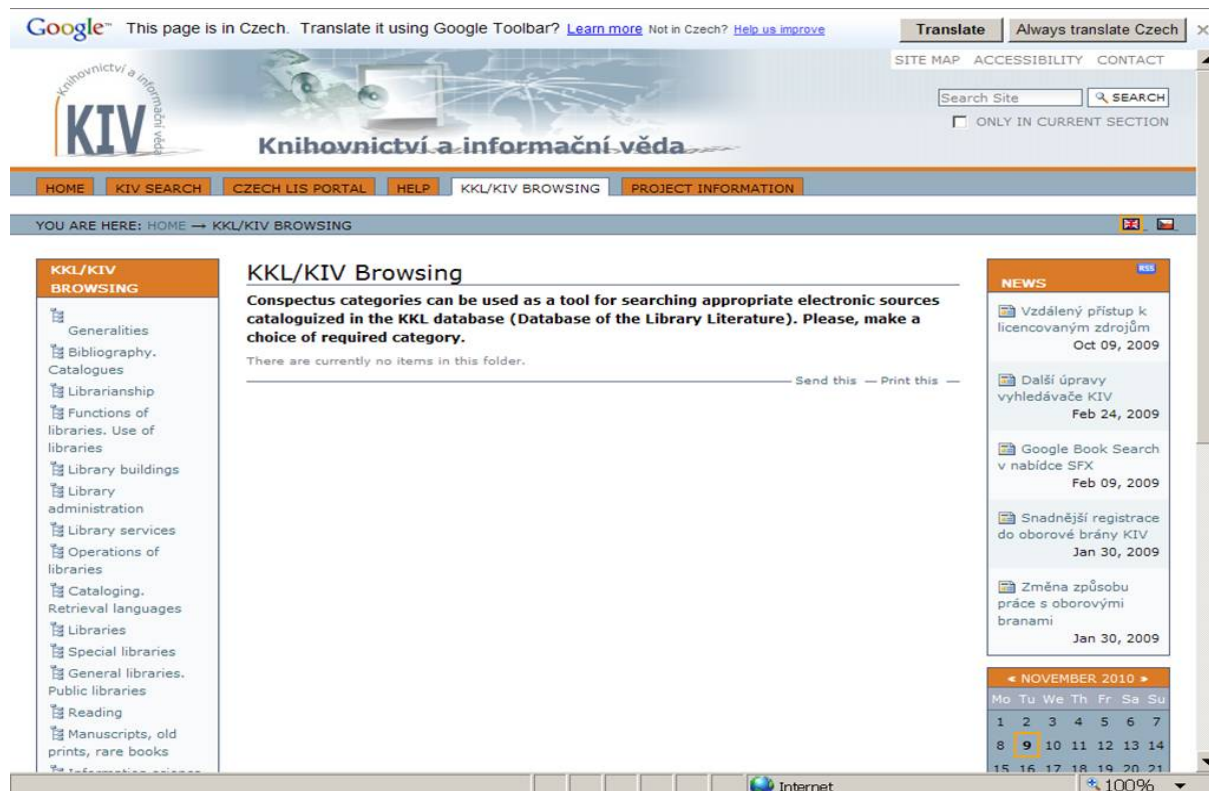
Google™ This page is in Czech. Translate it using Google Toolbar? Learn more Not in Czech? Help us improve Translate Always translate Czech ×

SITE MAP ACCESSIBILITY CONTACT

Knihovnictví a informační věda

KIV

Knihovnictví a informační věda

Search Site SEARCH

ONLY IN CURRENT SECTION

HOME KIV SEARCH CZECH LIS PORTAL HELP KKL/KIV BROWSING PROJECT INFORMATION

YOU ARE HERE: HOME → KKL/KIV BROWSING

KKL/KIV BROWSING

Generalities
Bibliography. Catalogues
Librarianship
Functions of libraries. Use of libraries
Library buildings
Library administration
Library services
Operations of libraries
Cataloging. Retrieval languages
Libraries
Special libraries
General libraries. Public libraries
Reading
Manuscripts, old prints, rare books
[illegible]

KKL/KIV Browsing

Conspectus categories can be used as a tool for searching appropriate electronic sources cataloguized in the KKL database (Database of the Library Literature). Please, make a choice of required category.

There are currently no items in this folder.

Send this — Print this —

RSS

NEWS

Vzdálený přístup k licencovaným zdrojům
Oct 09, 2009

Další úpravy vyhledávače KIV
Feb 24, 2009

Google Book Search v nabídce SFX
Feb 09, 2009

Snadnější registrace do oborové brány KIV
Jan 30, 2009

Změna způsobu práce s oborovými branami
Jan 30, 2009

« NOVEMBER 2010 »

| Mo | Tu | We | Th | Fr | Sa | Su |
|---|---|---|---|---|---|---|
| 1 | 2 | 3 | 4 | 5 | 6 | 7 |
| 8 | 9 | 10 | 11 | 12 | 13 | 14 |
| 15 | 16 | 17 | 18 | 19 | 20 | 21 |

Internet

100%